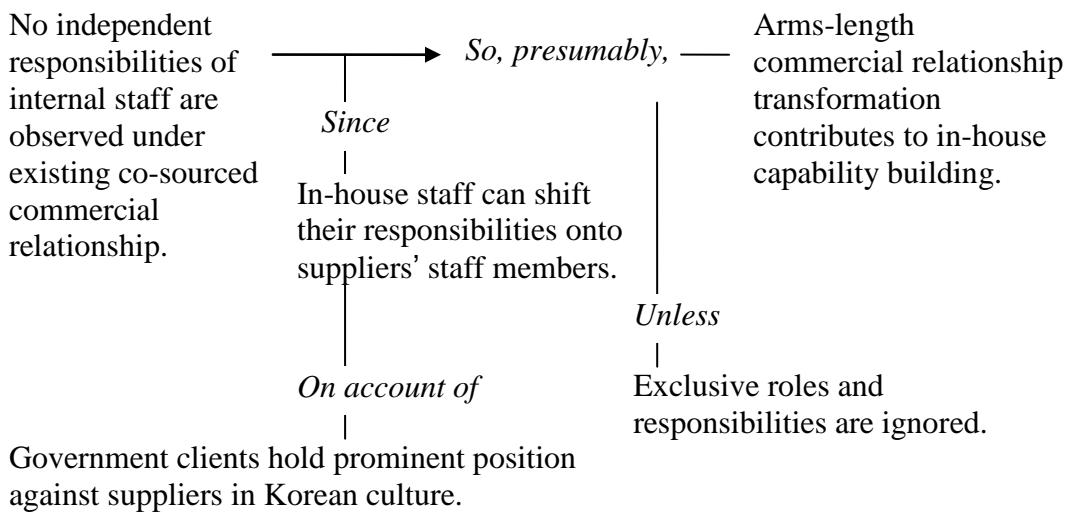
No independent responsibilities of internal staff are observed under existing co-sourced commercial relationship.

So, presumably,

Arms-length commercial relationship transformation contributes to in-house capability building.

Since

In-house staff can shift their responsibilities onto suppliers' staff members.

Unless

On account of

Exclusive roles and responsibilities are ignored.

Government clients hold prominent position against suppliers in Korean culture.